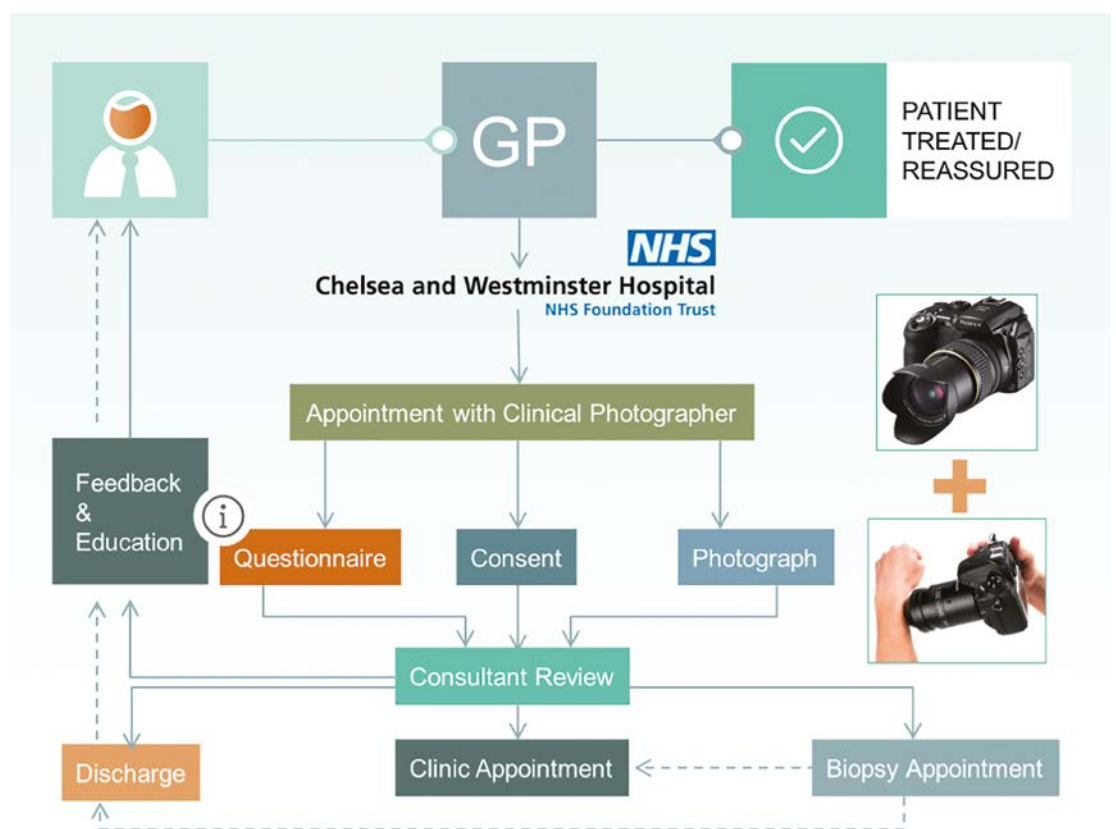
GP

PATIENT TREATED/ REASSURED

NHS

Chelsea and Westminster Hospital
NHS Foundation Trust

Appointment with Clinical Photographer

Feedback & Education

i

Questionnaire

Consent

Photograph

Consultant Review

Discharge

Clinic Appointment

Biopsy Appointment